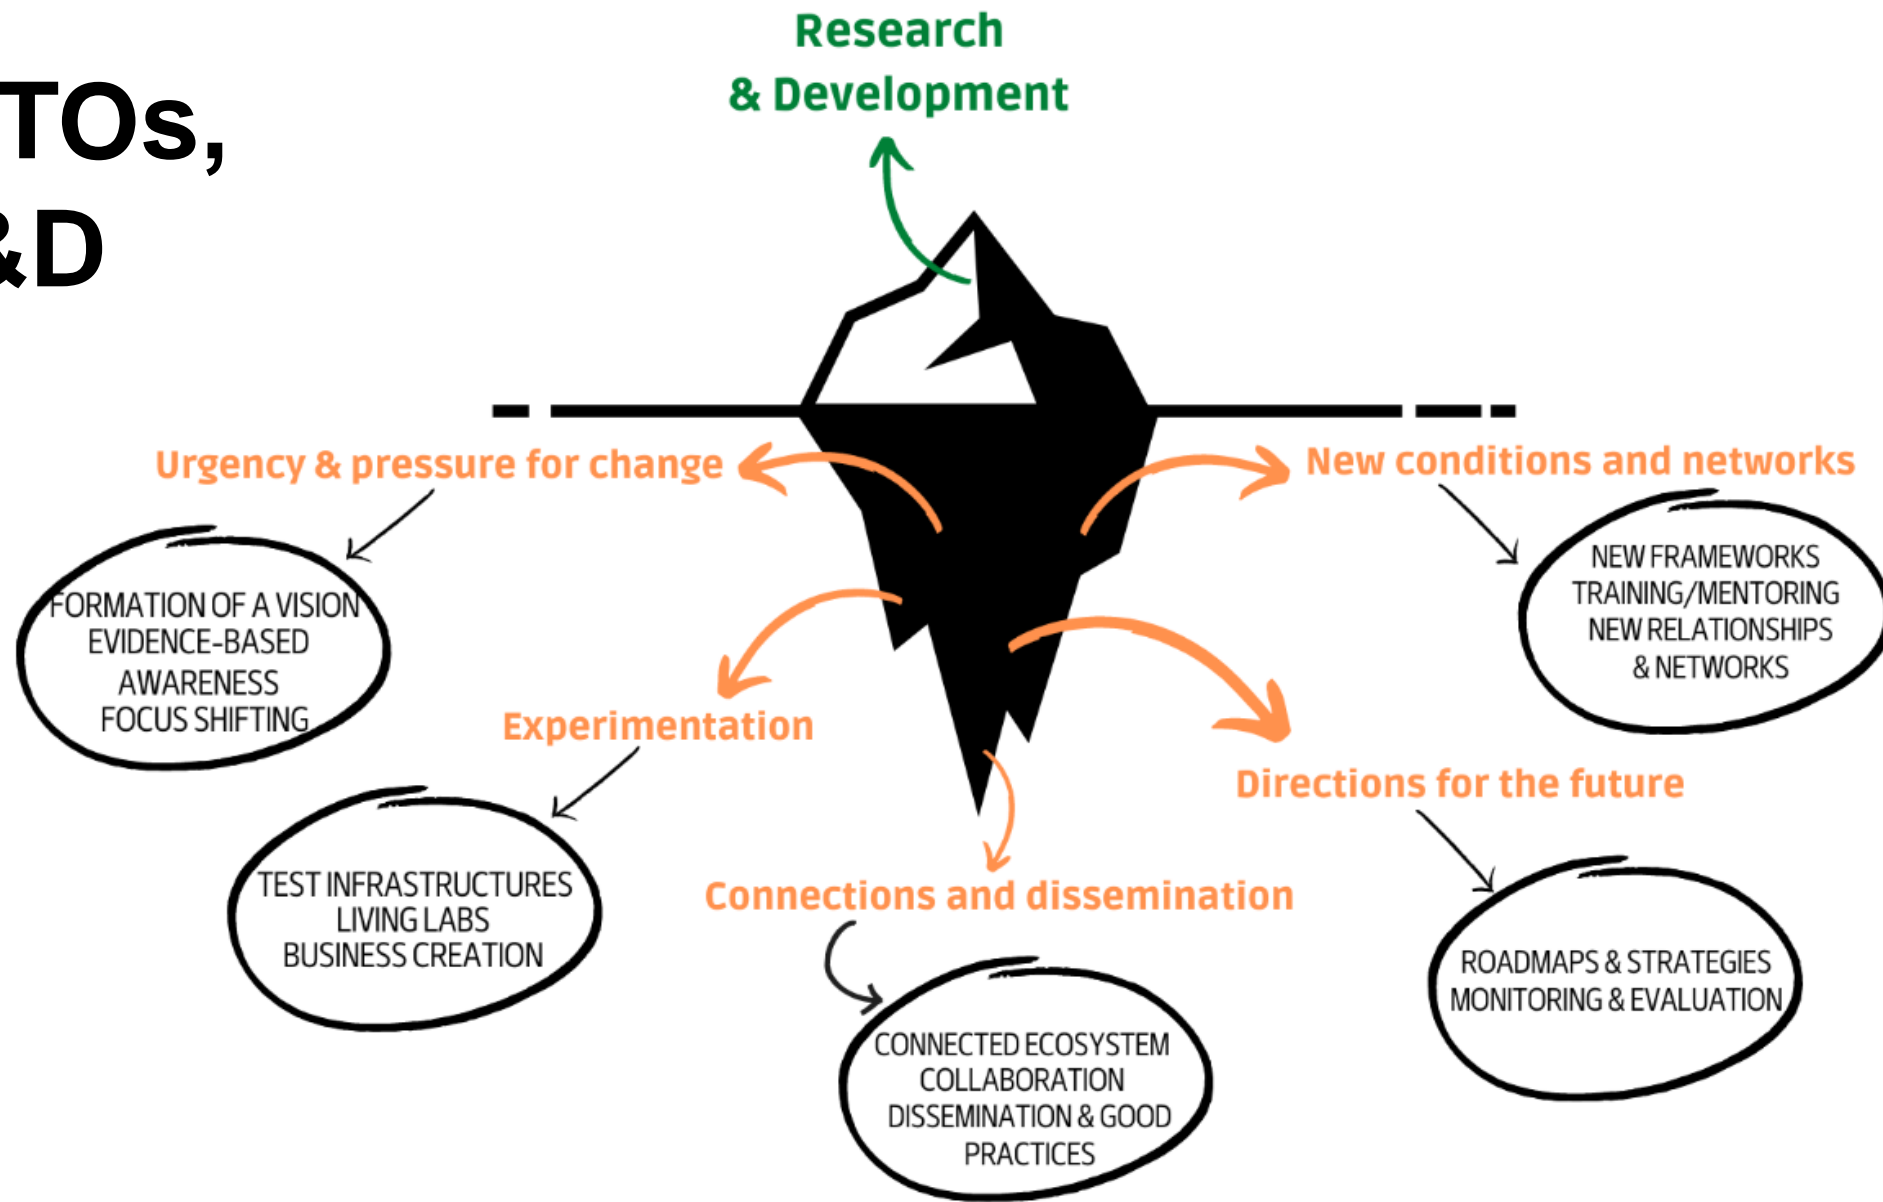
TOs,
&D

Research
& Development

Urgency & pressure for change

FORMATION OF A VISION
EVIDENCE-BASED
AWARENESS
FOCUS SHIFTING

New conditions and networks

NEW FRAMEWORKS
TRAINING/MENTORING
NEW RELATIONSHIPS
& NETWORKS

Experimentation

TEST INFRASTRUCTURES
LIVING LABS
BUSINESS CREATION

Directions for the future

ROADMAPS & STRATEGIES
MONITORING & EVALUATION

Connections and dissemination

CONNECTED ECOSYSTEM
COLLABORATION
DISSEMINATION & GOOD
PRACTICES